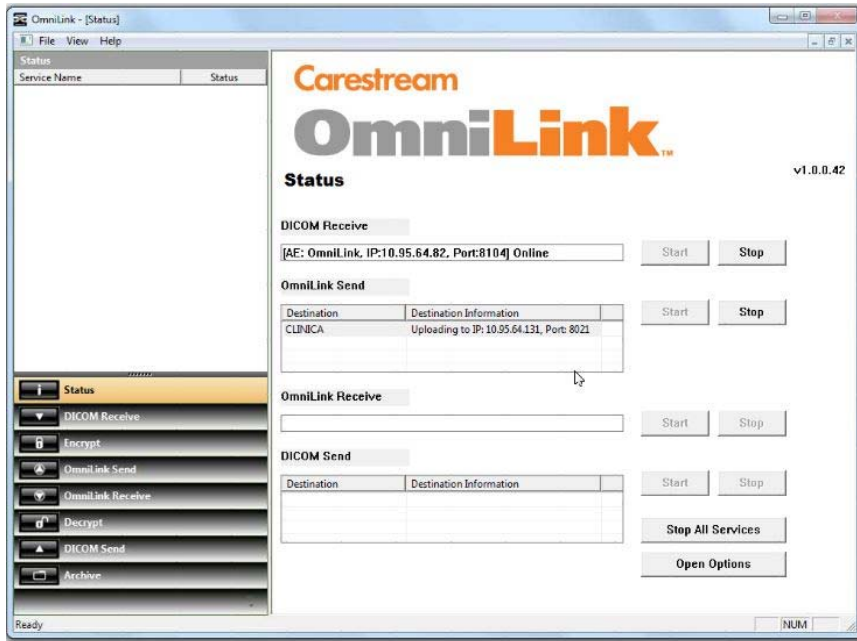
OmniLink - [Status]

File View Help

Status

| Service Name | Status |
|---|---|

Status

DICOM Receive

Encrypt

OmniLink Send

OmniLink Receive

Decrypt

DICOM Send

Archive

Carestream

OmniLink™

v1.0.0.42

Status

DICOM Receive

[AE: OmniLink, IP:10.95.64.82, Port:8104] Online

Start Stop

OmniLink Send

| Destination | Destination Information |
|---|---|
| CLINICA | Uploading to IP: 10.95.64.131, Port: 8021 |

Start Stop

OmniLink Receive

Start Stop

DICOM Send

| Destination | Destination Information |
|---|---|

Start Stop

Stop All Services

Open Options

Ready

NUM